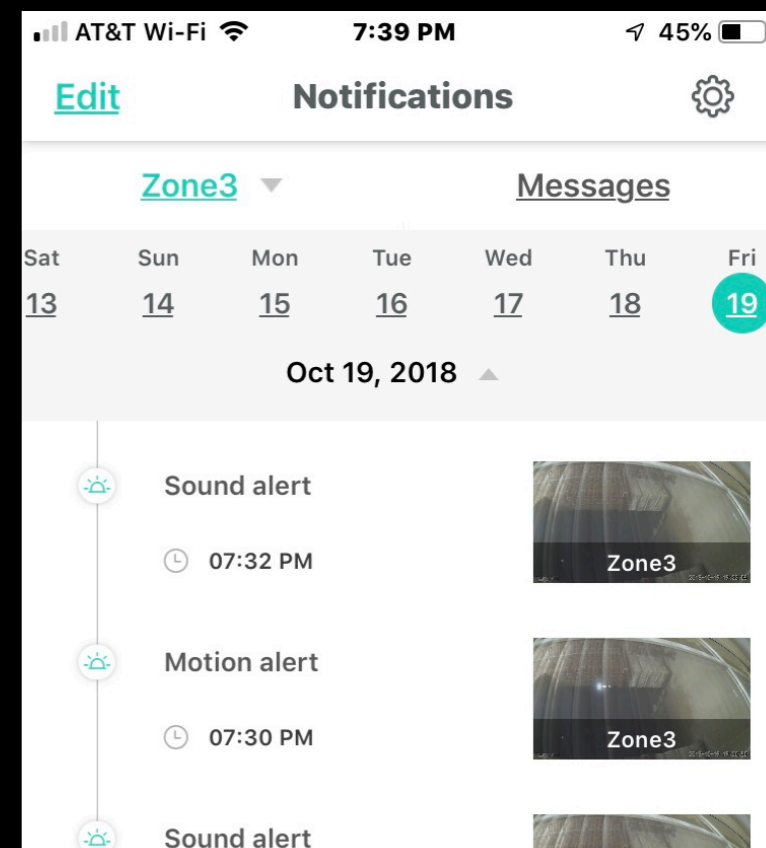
AT&T Wi-Fi 7:39 PM 45%

Edit Notifications

Zone3 Messages

| Sat | Sun | Mon | Tue | Wed | Thu | Fri |
|---|---|---|---|---|---|---|
| 13 | 14 | 15 | 16 | 17 | 18 | 19 |

Oct 19, 2018

Sound alert
07:32 PM
Zone3

Motion alert
07:30 PM
Zone3

Sound alert